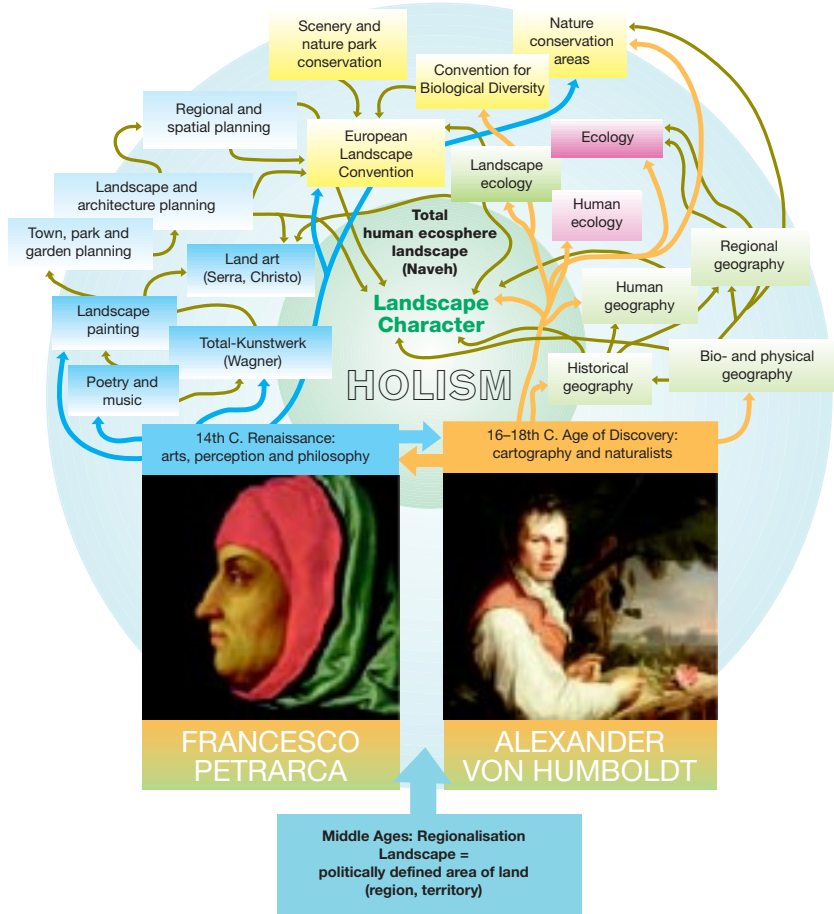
Scenery and nature park conservation

Nature conservation areas

Convention for Biological Diversity

Regional and spatial planning

European Landscape Convention

Ecology

Landscape ecology

Landscape and architecture planning

Human ecology

Total human ecosphere landscape (Naveh)

Town, park and garden planning

Land art (Serra, Christo)

Regional geography

Landscape Character

Human geography

Landscape painting

Total-Kunstwerk (Wagner)

Bio- and physical geography

Poetry and music

HOLISM

Historical geography

14th C. Renaissance: arts, perception and philosophy

16–18th C. Age of Discovery: cartography and naturalists

FRANCESCO PETRARCA

ALEXANDER VON HUMBOLDT

Middle Ages: Regionalisation
Landscape =
politically defined area of land
(region, territory)